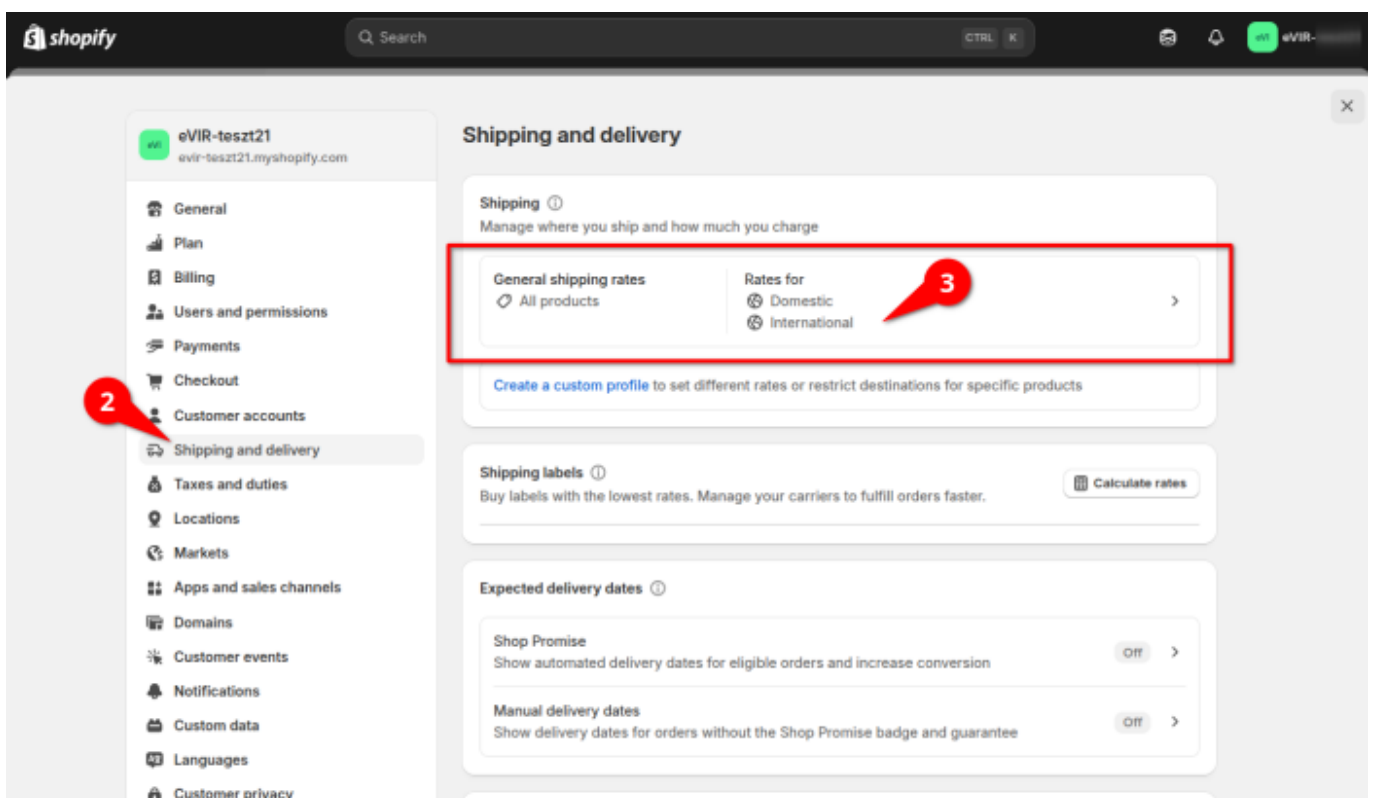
shopify

Search CTRL K

eVI eVIR-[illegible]

eVI eVIR-teszt21
evir-teszt21.myshopify.com

General
Plan
Billing
Users and permissions
Payments
Checkout
Customer accounts
Shipping and delivery
Taxes and duties
Locations
Markets
Apps and sales channels
Domains
Customer events
Notifications
Custom data
Languages
Customer privacy

2

Shipping and delivery

Shipping
Manage where you ship and how much you charge

General shipping rates
All products

Rates for
Domestic
International

3

Create a custom profile to set different rates or restrict destinations for specific products

Shipping labels
Buy labels with the lowest rates. Manage your carriers to fulfill orders faster.

Calculate rates

Expected delivery dates

Shop Promise
Show automated delivery dates for eligible orders and increase conversion
Off

Manual delivery dates
Show delivery dates for orders without the Shop Promise badge and guarantee
Off